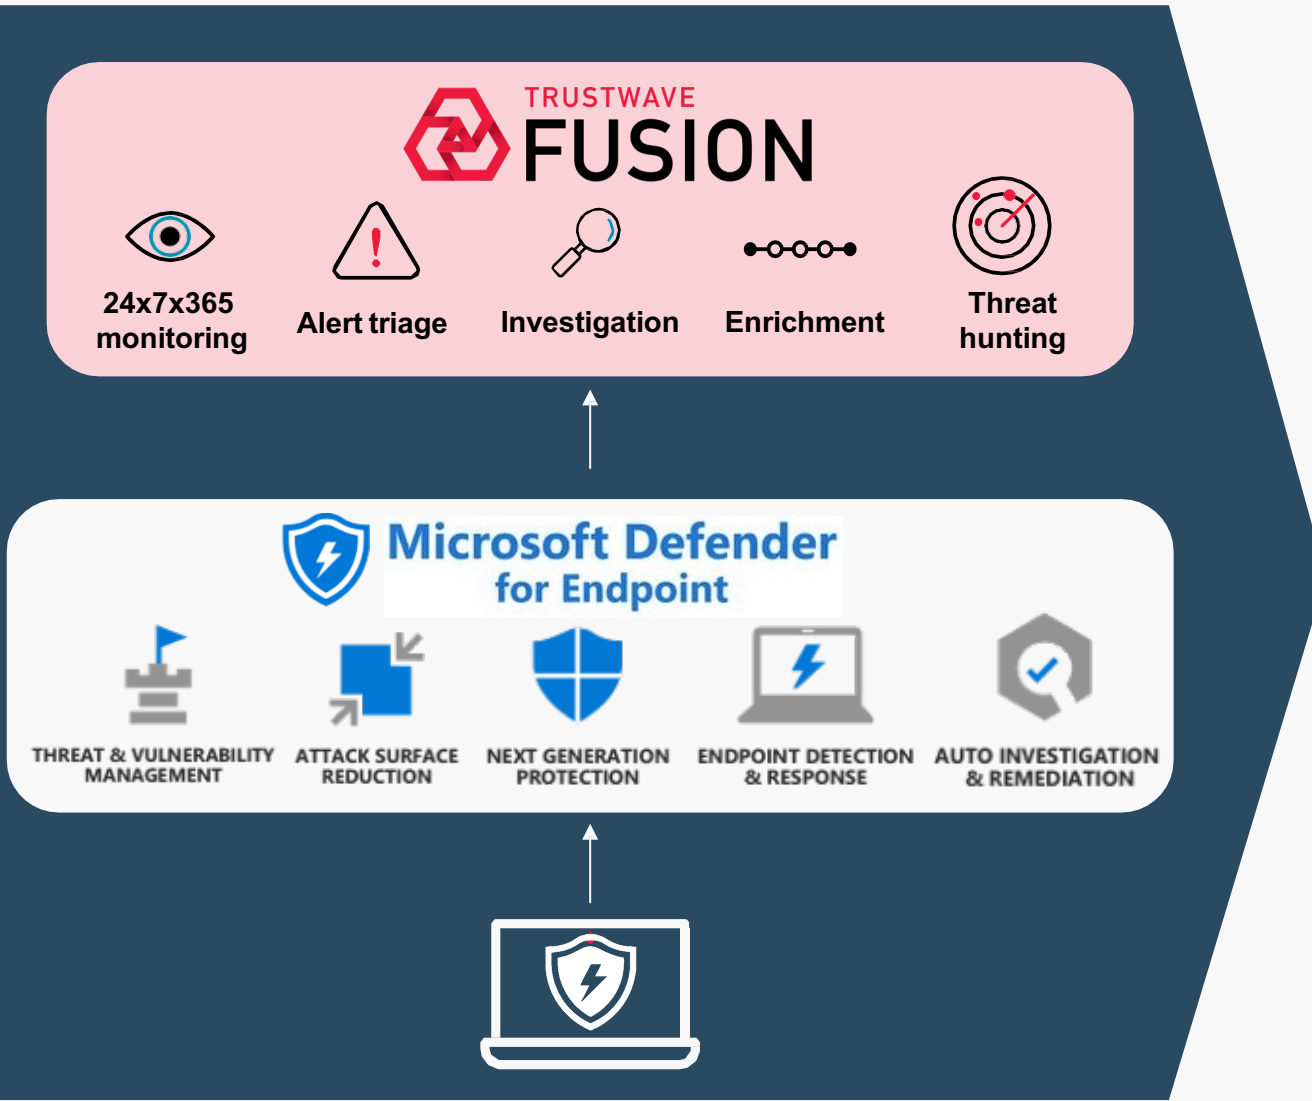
TRUSTWAVE
FUSION

24x7x365 monitoring

Alert triage

Investigation

Enrichment

Threat hunting

Microsoft Defender for Endpoint

THREAT & VULNERABILITY MANAGEMENT

ATTACK SURFACE REDUCTION

NEXT GENERATION PROTECTION

ENDPOINT DETECTION & RESPONSE

AUTO INVESTIGATION & REMEDIATION